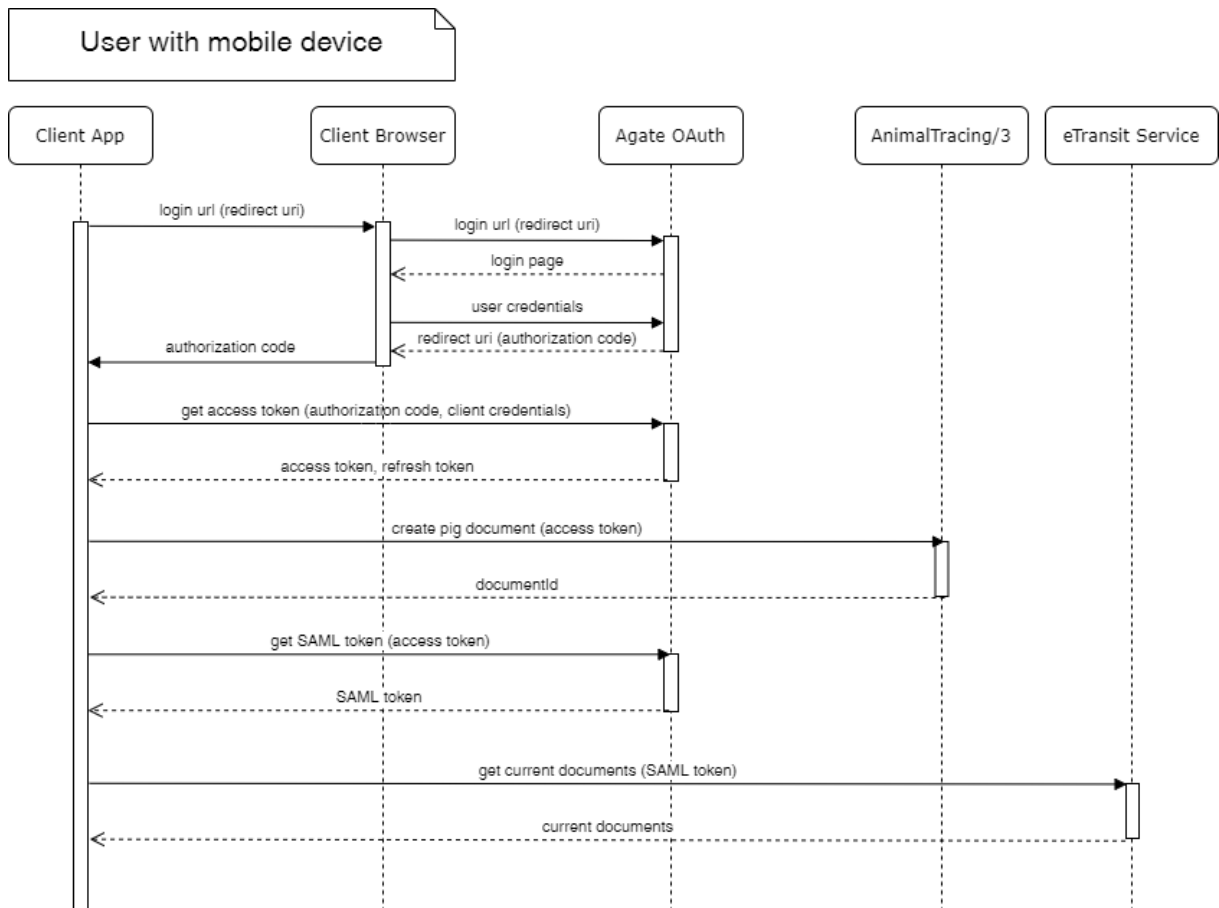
User with mobile device

Client App

Client Browser

Agate OAuth

AnimalTracing/3

eTransit Service

login url (redirect uri)

login url (redirect uri)

login page

user credentials

redirect uri (authorization code)

authorization code

get access token (authorization code, client credentials)

access token, refresh token

create pig document (access token)

documentId

get SAML token (access token)

SAML token

get current documents (SAML token)

current documents